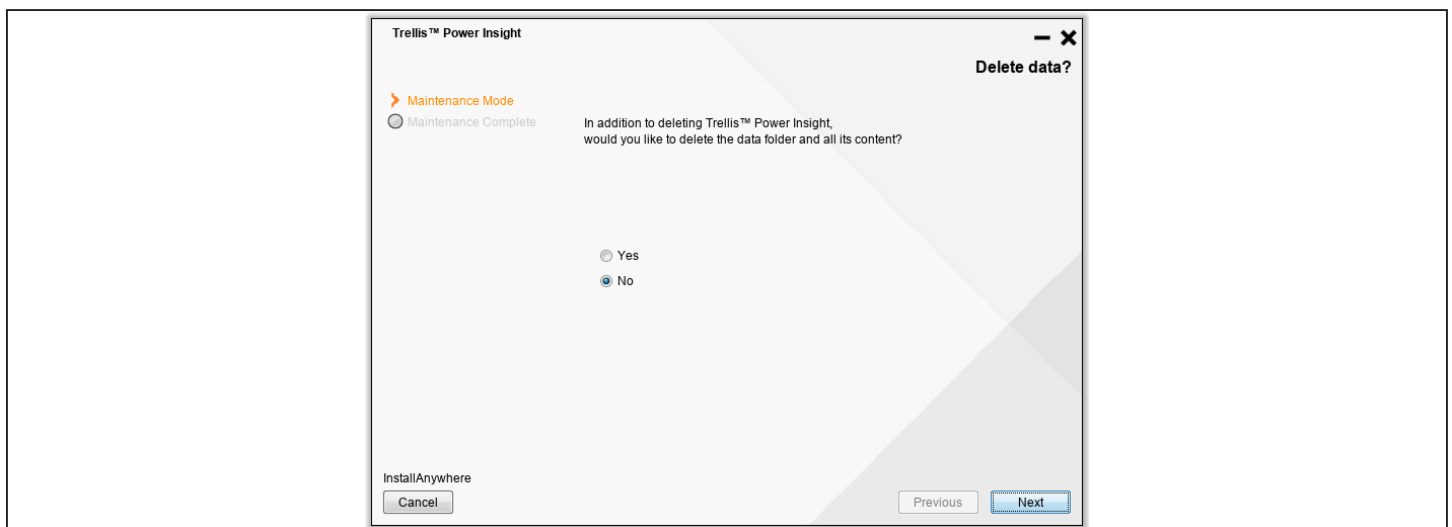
Trellis™ Power Insight

Delete data?

Maintenance Mode
Maintenance Complete

In addition to deleting Trellis™ Power Insight, would you like to delete the data folder and all its content?

Yes
No

InstallAnywhere
Cancel
Previous
Next